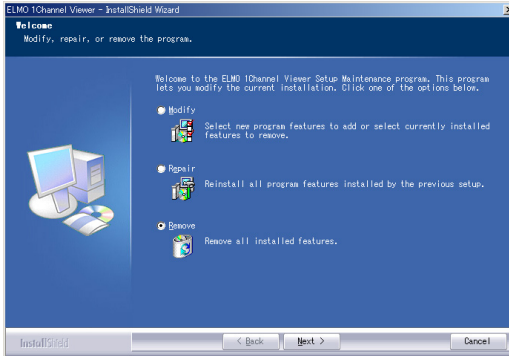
ELMO 1Channel Viewer - InstallShield Wizard

Welcome
Modify, repair, or remove the program.

Welcome to the ELMO 1Channel Viewer Setup Maintenance program. This program lets you modify the current installation. Click one of the options below.

Modify
Select new program features to add or select currently installed features to remove.

Repair
Reinstall all program features installed by the previous setup.

Remove
Remove all installed features.

InstallShield

< Back
Next >
Cancel